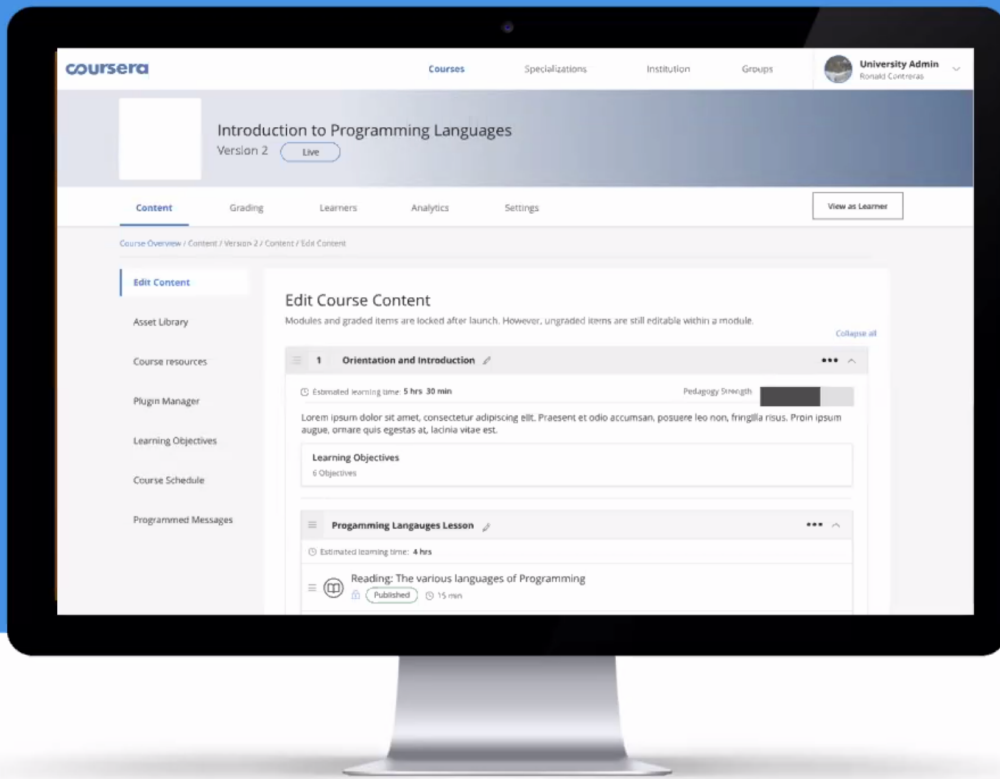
coursera

Courses Specializations Institution Groups

University Admin
Ronald Contreras

Introduction to Programming Languages
Version 2 Live

Content Grading Learners Analytics Settings

View as Learner

Course Overview / Content / Version 2 / Content / Edit Content

Edit Content

Asset Library

Course resources

Plugin Manager

Learning Objectives

Course Schedule

Programmed Messages

Edit Course Content
Modules and graded items are locked after launch. However, ungraded items are still editable within a module.

Collapse all

1 Orientation and Introduction

Estimated learning time 5 hrs 30 min

Pedagogy Strength

Lorem ipsum dolor sit amet, consectetur adipiscing elit. Praesent et odio accumsan, posuere leo non, fringilla risus. Proin ipsum augue, ornare quis egestas at, lacinia vitae est.

Learning Objectives
6 Objectives

Progamming Langauges Lesson

Estimated learning time: 4 hrs

Reading: The various languages of Programming
Published 15 min